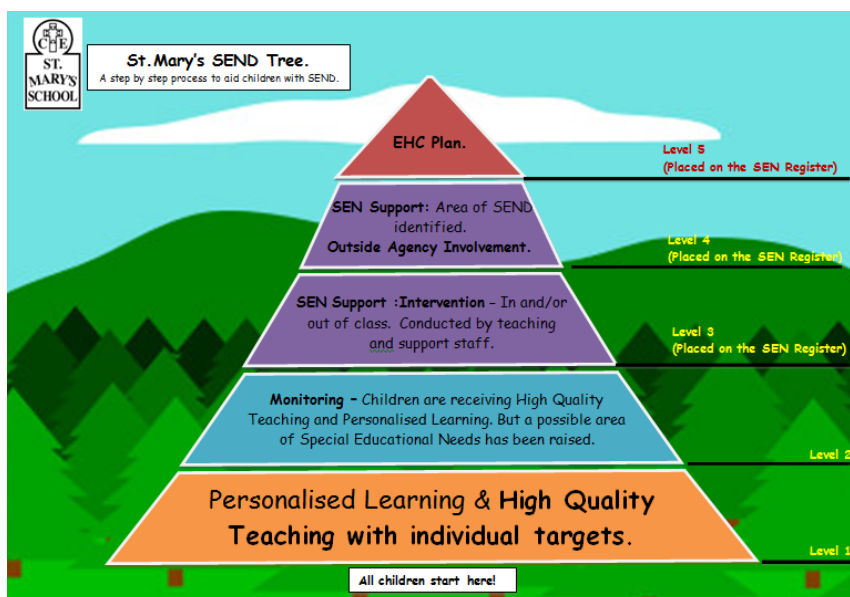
C E
ST. MARY'S SCHOOL

St.Mary's SEND Tree.
A step by step process to aid children with SEND.

EHC Plan.

Level 5
(Placed on the SEN Register)

SEN Support: Area of SEND identified.
Outside Agency Involvement.

Level 4
(Placed on the SEN Register)

SEN Support :Intervention – In and/or out of class. Conducted by teaching and support staff.

Level 3
(Placed on the SEN Register)

Monitoring – Children are receiving High Quality Teaching and Personalised Learning. But a possible area of Special Educational Needs has been raised.

Level 2

Personalised Learning & High Quality Teaching with individual targets.

Level 1

All children start here!